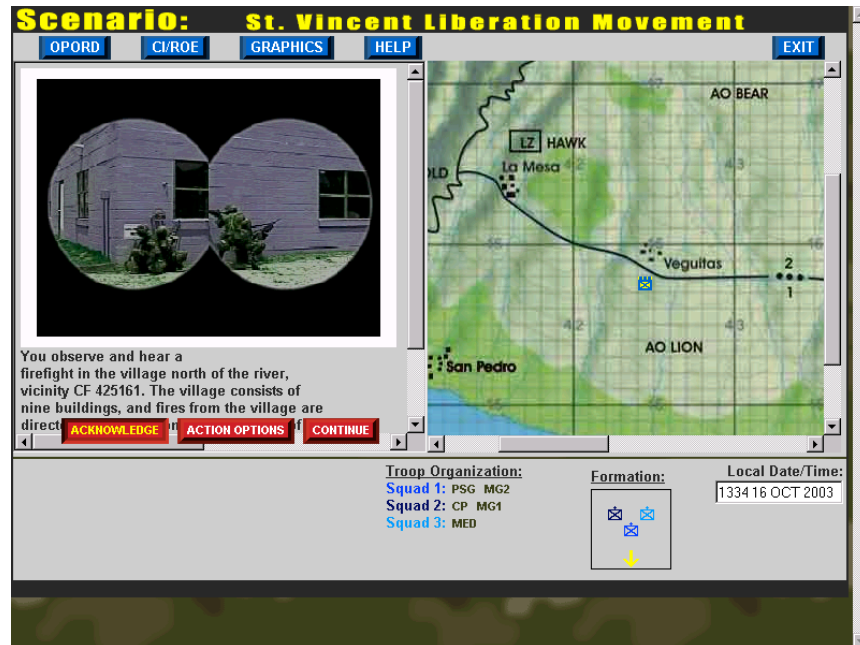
Scenario: St. Vincent Liberation Movement

OPORD CI/ROE GRAPHICS HELP EXIT

You observe and hear a firefight in the village north of the river, vicinity CF 425161. The village consists of nine buildings, and fires from the village are direct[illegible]

ACKNOWLEDGE ACTION OPTIONS CONTINUE

AO BEAR
LZ HAWK
OLD
La Mesa
42
43
Vegulitas
2
1
45
42
43
AO LION
San Pedro
45

Troop Organization:
Squad 1: PSG MG2
Squad 2: CP MG1
Squad 3: MED

Formation:

Local Date/Time:
1334 16 OCT 2003